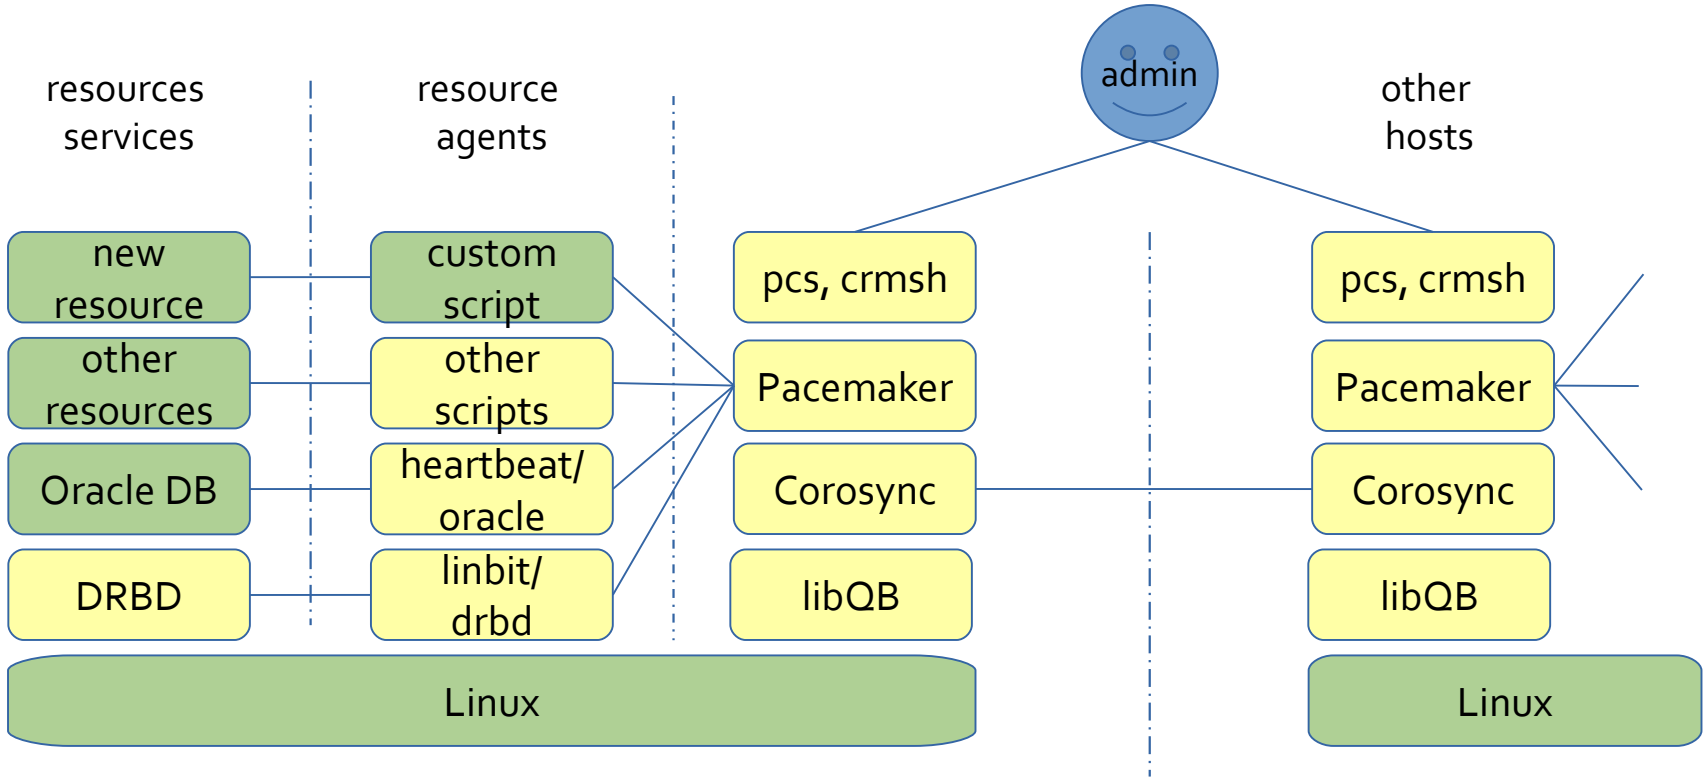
resources services

resource agents

admin

other hosts

new resource

custom script

pcs, crmsh

pcs, crmsh

other resources

other scripts

Pacemaker

Pacemaker

Oracle DB

heartbeat/ oracle

Corosync

Corosync

DRBD

linbit/ drbd

libQB

libQB

Linux

Linux